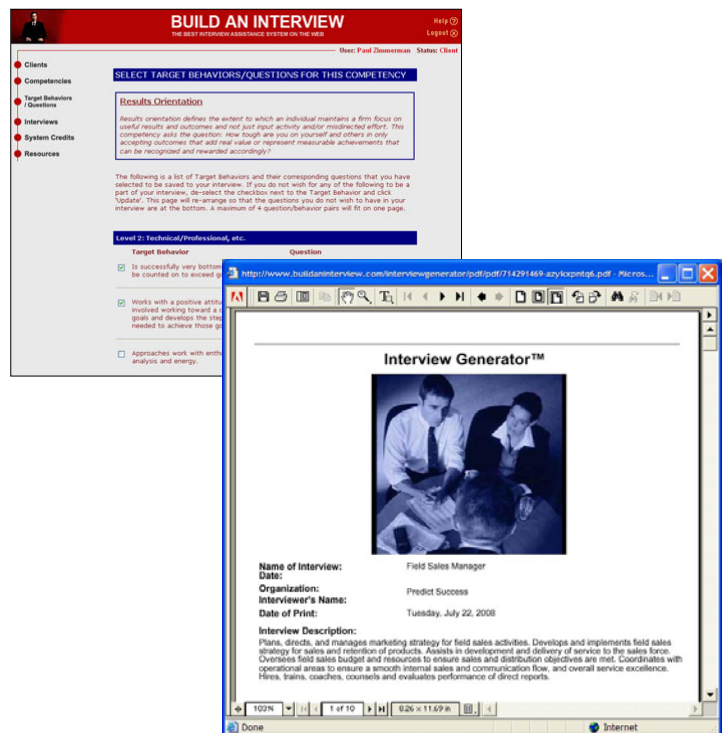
BUILD AN INTERVIEW
THE BEST INTERVIEW ASSISTANCE SYSTEM ON THE WEB

Help
Logout

User: Paul Zimmerman Status: Client

Clients
Competencies
Target Behaviors / Questions
Interviews
System Credits
Resources

SELECT TARGET BEHAVIORS/QUESTIONS FOR THIS COMPETENCY

Results Orientation

Results orientation defines the extent to which an individual maintains a firm focus on useful results and outcomes and not just input activity and/or misdirected effort. This competency asks the question: How tough are you on yourself and others in only accepting outcomes that add real value or represent measurable achievements that can be recognized and rewarded accordingly?

The following is a list of Target Behaviors and their corresponding questions that you have selected to be saved to your interview. If you do not wish for any of the following to be a part of your interview, de-select the checkbox next to the Target Behavior and click 'Update'. This page will re-arrange so that the questions you do not wish to have in your interview are at the bottom. A maximum of 4 question/behavior pairs will fit on one page.

Level 2: Technical/Professional, etc.

Target Behavior
Question

Is successfully very bottom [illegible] be counted on to exceed g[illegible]

Works with a positive attitu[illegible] involved working toward a c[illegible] goals and develops the step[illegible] needed to achieve those go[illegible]

Approaches work with enth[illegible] analysis and energy.

http://www.buildaninterview.com/interviewgenerator/pdf/pdf/714291469-azykxpntq6.pdf - Micros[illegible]

Interview Generator™

Name of Interview: Field Sales Manager
Date:
Organization: Predict Success
Interviewer's Name:
Date of Print: Tuesday, July 22, 2008

Interview Description:
Plans, directs, and manages marketing strategy for field sales activities. Develops and implements field sales strategy for sales and retention of products. Assists in development and delivery of service to the sales force. Oversees field sales budget and resources to ensure sales and distribution objectives are met. Coordinates with operational areas to ensure a smooth internal sales and communication flow, and overall service excellence. Hires, trains, coaches, counsels and evaluates performance of direct reports.

102% 1 of 10 8.26 x 11.69 in

Done
Internet